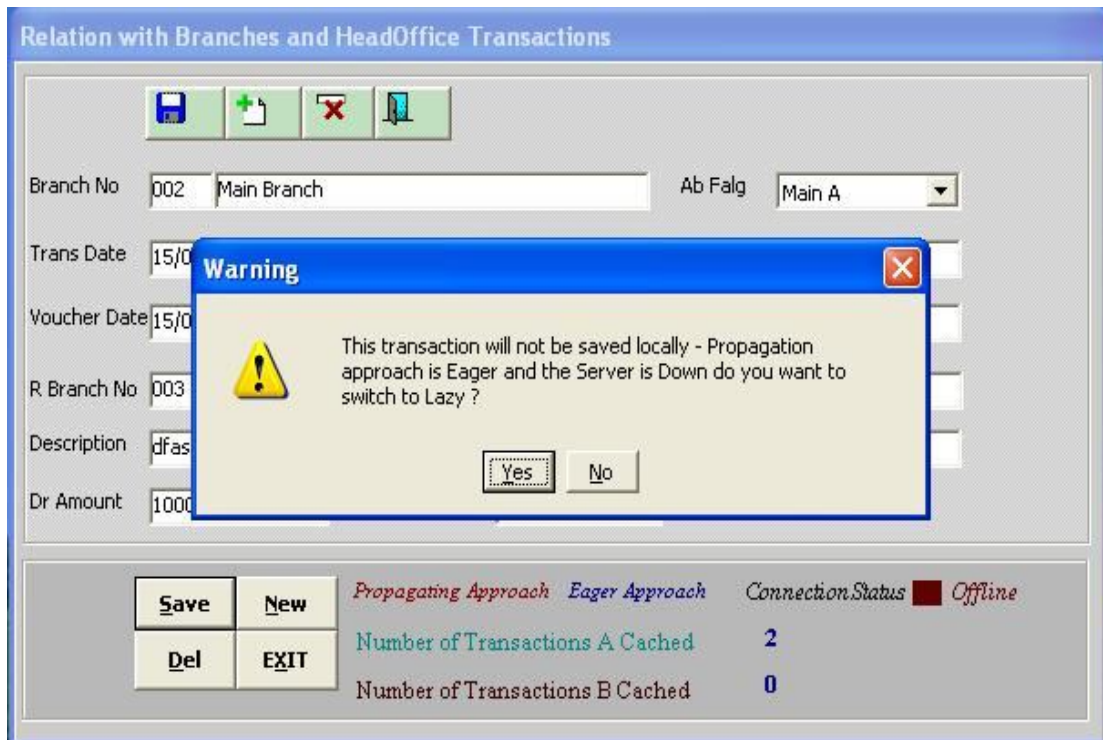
Relation with Branches and HeadOffice Transactions

Branch No 002 Main Branch

Ab Falg Main A

Trans Date 15/0

Voucher Date 15/0

R Branch No 003

Description dfas

Dr Amount 1000

Warning

This transaction will not be saved locally - Propagation approach is Eager and the Server is Down do you want to switch to Lazy ?

Yes No

Save New
Del EXIT

Propagating Approach Eager Approach

Connection Status Offline

Number of Transactions A Cached 2

Number of Transactions B Cached 0